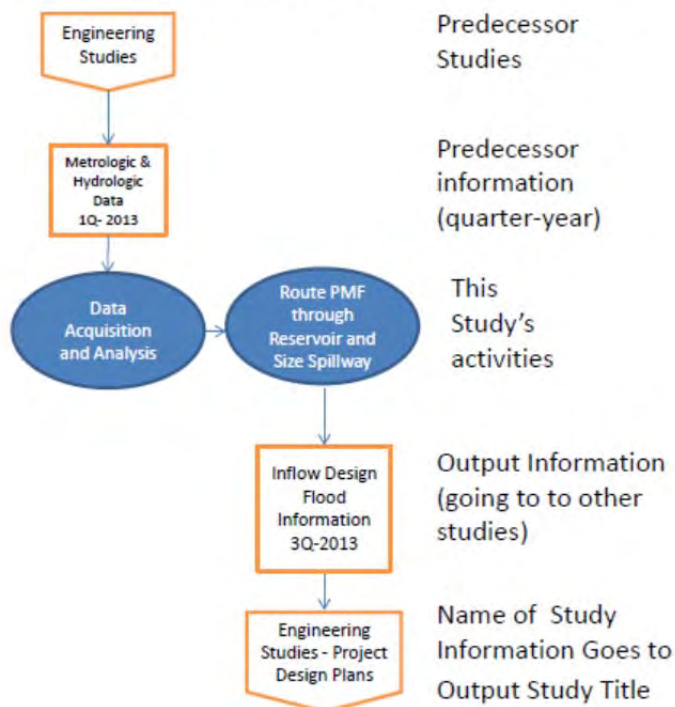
Engineering Studies

Predecessor Studies

Metrologic & Hydrologic Data 1Q- 2013

Predecessor information (quarter-year)

Data Acquisition and Analysis

Route PMF through Reservoir and Size Spillway

This Study's activities

Inflow Design Flood Information 3Q-2013

Output Information (going to to other studies)

Engineering Studies - Project Design Plans

Name of Study Information Goes to Output Study Title